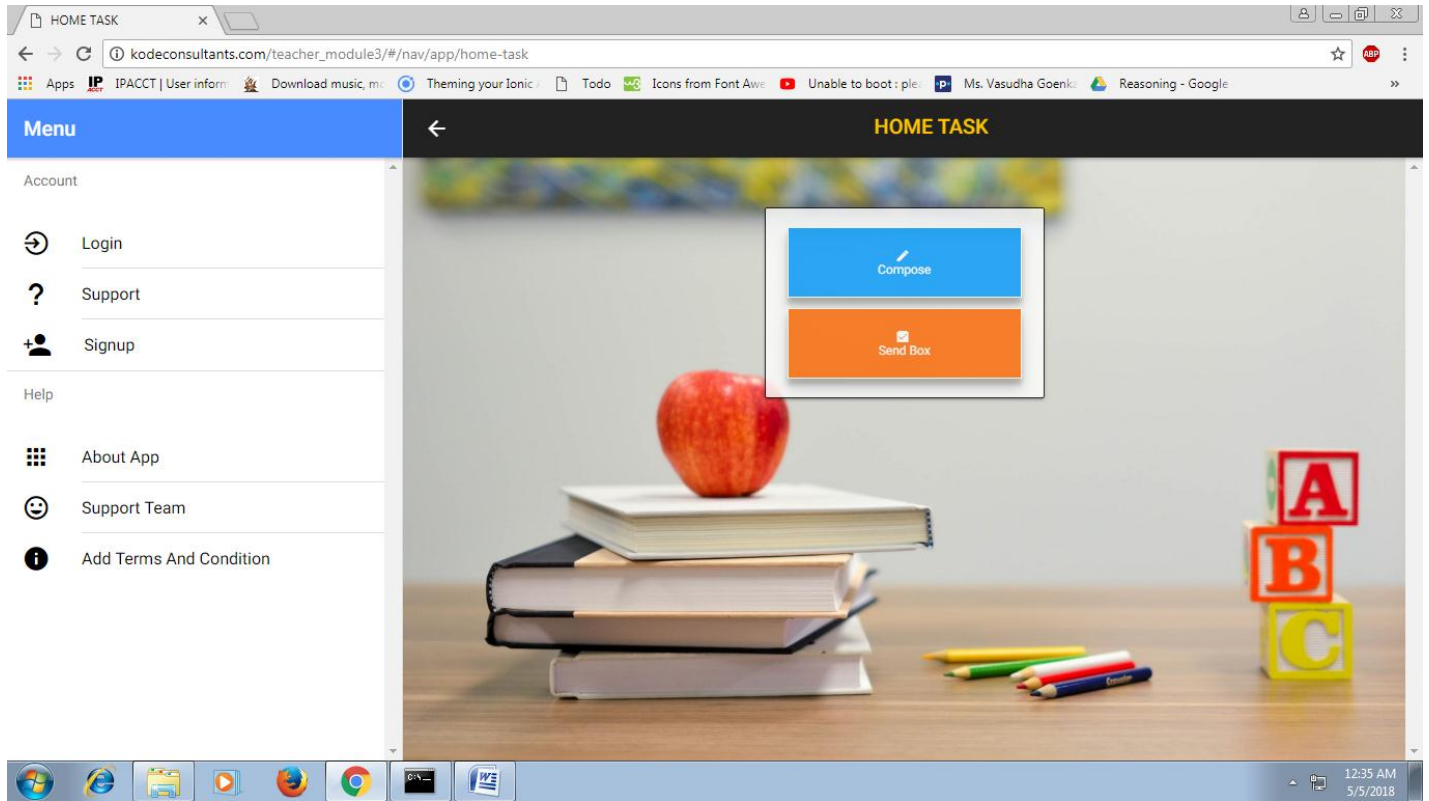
HOME TASK

kodeconsultants.com/teacher_module3/#/nav/app/home-task

Apps IPACCT | User inform Download music, mc Theming your Ionic Todo Icons from Font Awe Unable to boot : ple Ms. Vasudha Goenka Reasoning - Google »

Menu

Account

Login

Support

Signup

Help

About App

Support Team

Add Terms And Condition

HOME TASK

Compose

Send Box

A
B
C

12:35 AM
5/5/2018